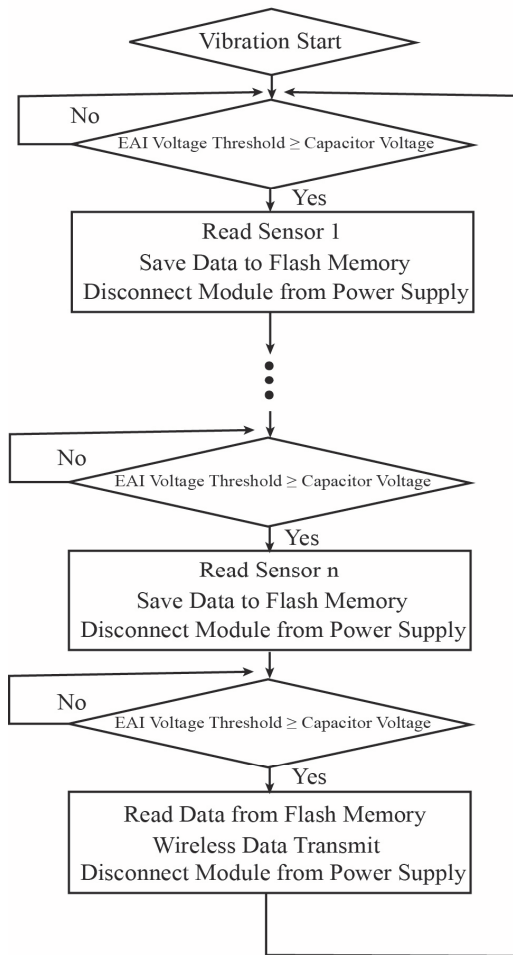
Vibration Start

No

EAI Voltage Threshold $\geq$ Capacitor Voltage

Yes

Read Sensor 1
Save Data to Flash Memory
Disconnect Module from Power Supply

No

EAI Voltage Threshold $\geq$ Capacitor Voltage

Yes

Read Sensor n
Save Data to Flash Memory
Disconnect Module from Power Supply

No

EAI Voltage Threshold $\geq$ Capacitor Voltage

Yes

Read Data from Flash Memory
Wireless Data Transmit
Disconnect Module from Power Supply